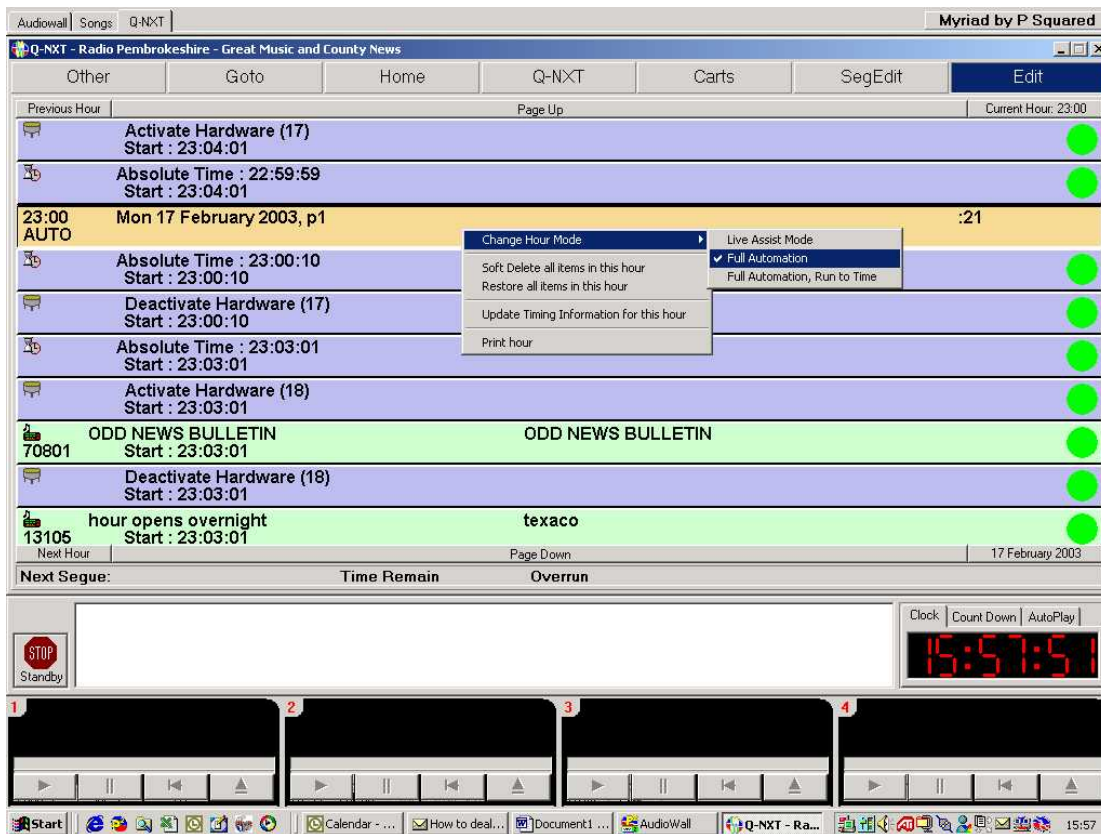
Audiowall | Songs | Q-NXT
Myriad by P Squared

Q-NXT - Radio Pembrokeshire - Great Music and County News

Other | Goto | Home | Q-NXT | Carts | SegEdit | Edit

Previous Hour | Page Up | Current Hour: 23:00

Activate Hardware (17)
Start : 23:04:01

Absolute Time : 22:59:59
Start : 23:04:01

23:00
AUTO
Mon 17 February 2003, p1
:21

Change Hour Mode
Soft Delete all items in this hour
Restore all items in this hour
Update Timing Information for this hour
Print hour

Live Assist Mode
✔ Full Automation
Full Automation, Run to Time

Absolute Time : 23:00:10
Start : 23:00:10

Deactivate Hardware (17)
Start : 23:00:10

Absolute Time : 23:03:01
Start : 23:03:01

Activate Hardware (18)
Start : 23:03:01

70801
ODD NEWS BULLETIN
Start : 23:03:01
ODD NEWS BULLETIN

Deactivate Hardware (18)
Start : 23:03:01

13105
hour opens overnight
Start : 23:03:01
texaco

Next Hour | Page Down | 17 February 2003

Next Segue: | Time Remain | Overrun

STOP
Standby

Clock | Count Down | AutoPlay

15:57:51

1
2
3
4

Start | Calendar - ... | How to deal... | Document1 ... | AudioWall | Q-NXT - Ra... | 15:57